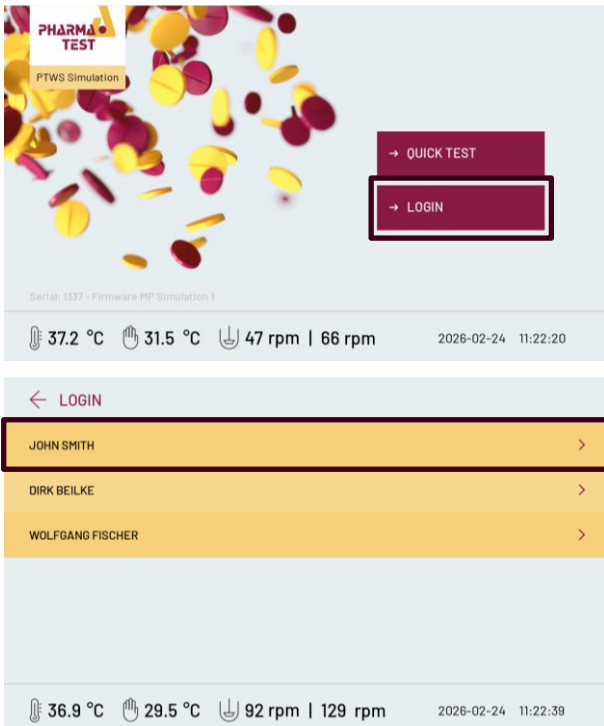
PHARMA TEST

PTWS Simulation

→ QUICK TEST

→ LOGIN

Serial: 1337 - Firmware MP Simulation 1

37.2 °C 31.5 °C 47 rpm | 66 rpm 2026-02-24 11:22:20

← LOGIN

JOHN SMITH >

DIRK BEILKE >

WOLFGANG FISCHER >

36.9 °C 29.5 °C 92 rpm | 129 rpm 2026-02-24 11:22:39